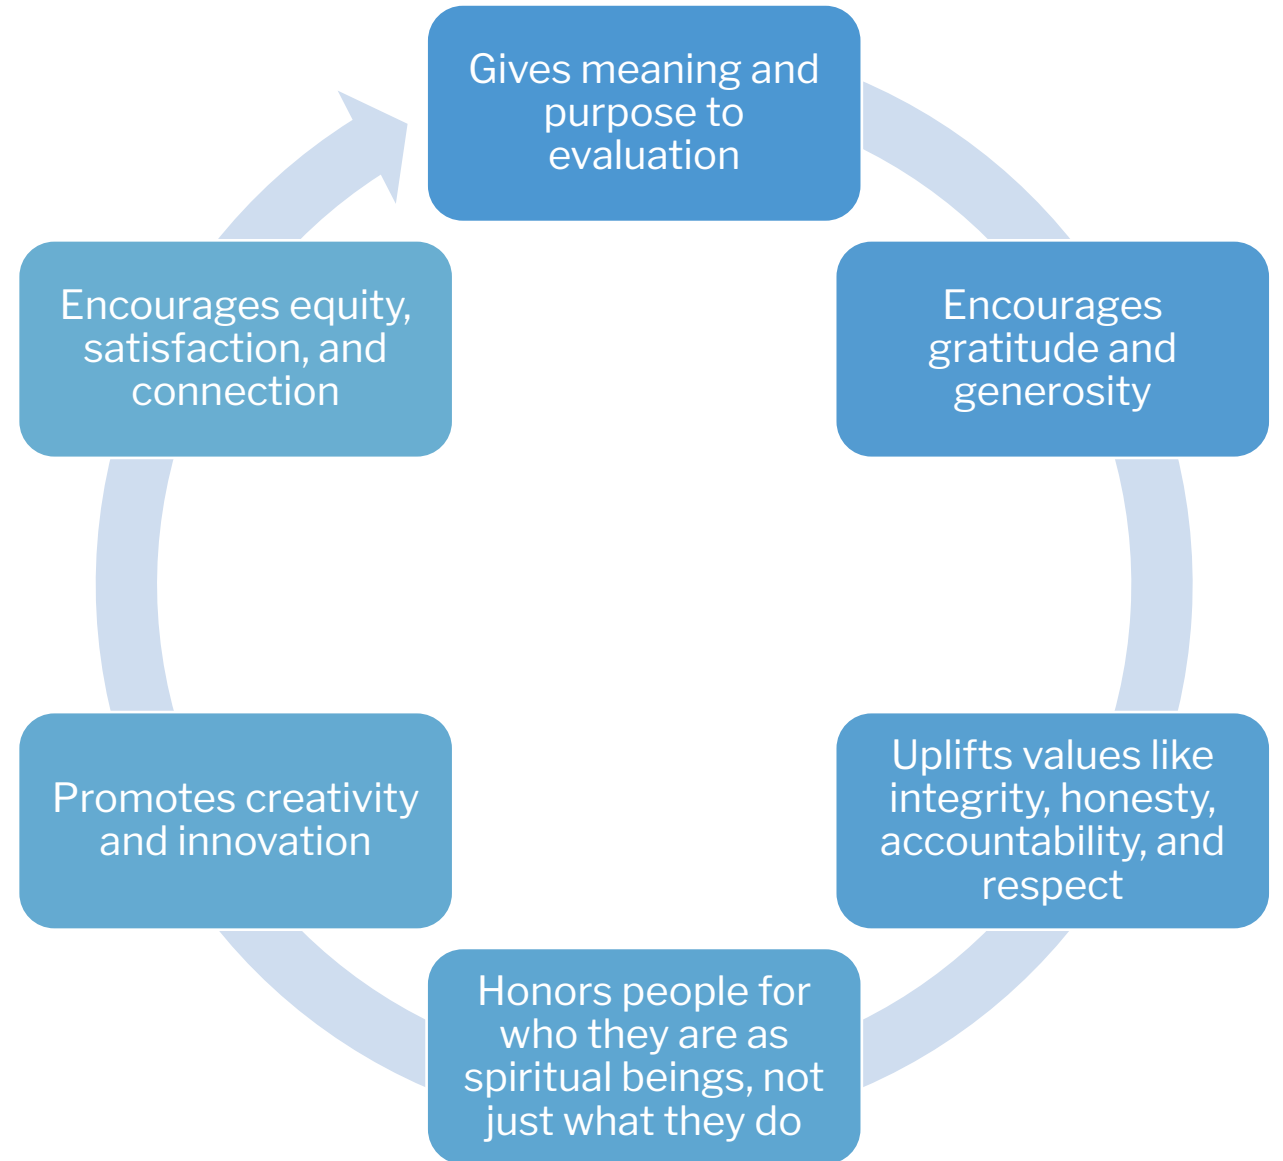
Gives meaning and purpose to evaluation

Encourages gratitude and generosity

Uplifts values like integrity, honesty, accountability, and respect

Honors people for who they are as spiritual beings, not just what they do

Promotes creativity and innovation

Encourages equity, satisfaction, and connection